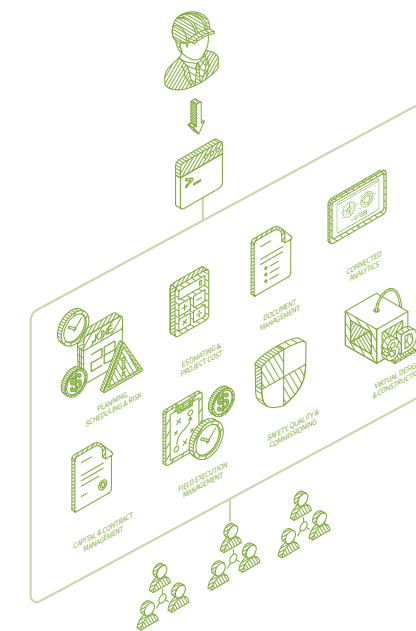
CONNECTED ANALYTICS

DOCUMENT MANAGEMENT

ESTIMATING & PROJECT COST

PLANNING, SCHEDULING & RISK

VIRTUAL DESIGN & CONSTRUCTION

SAFETY, QUALITY & COMMISSIONING

FIELD EXECUTION MANAGEMENT

CAPITAL & CONTRACT MANAGEMENT